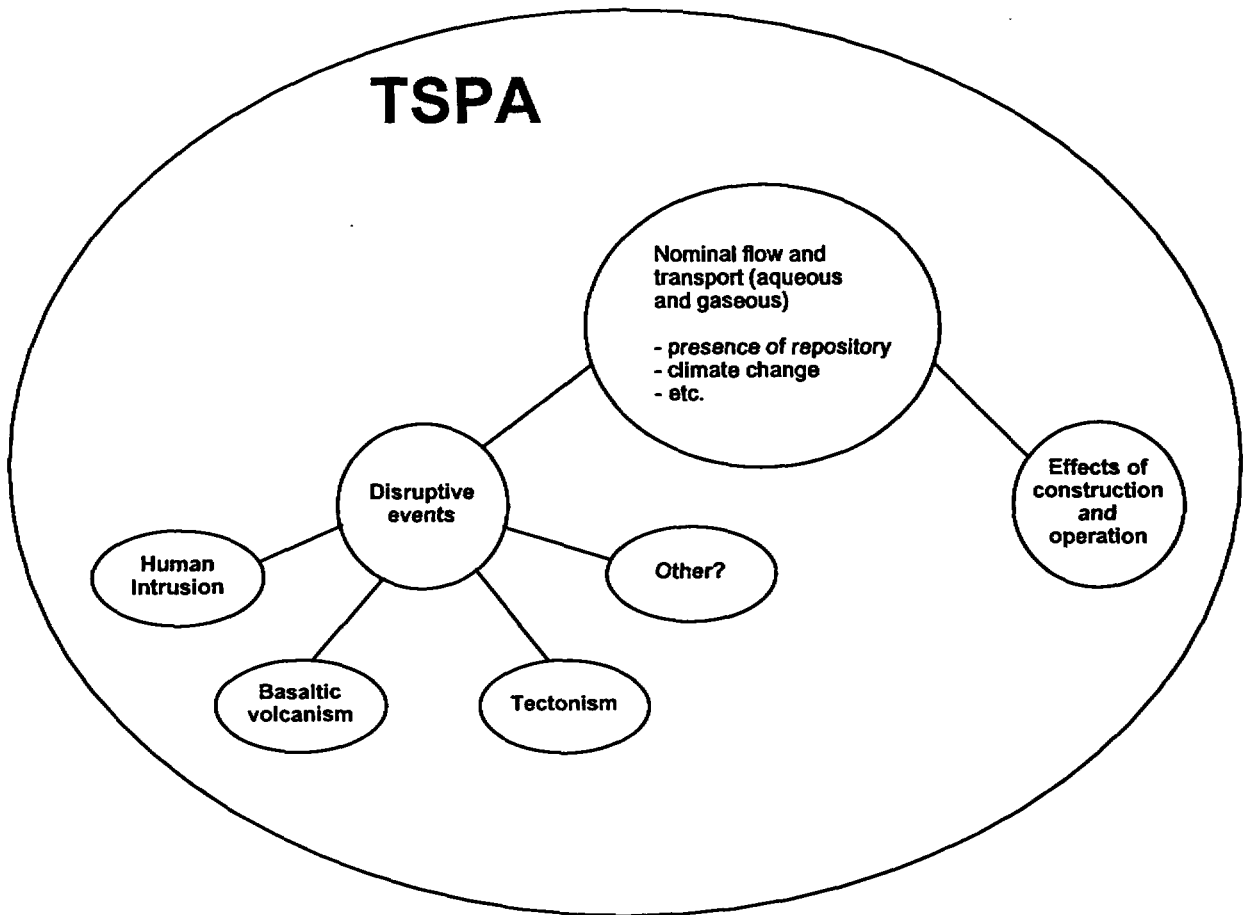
TSPA

Nominal flow and transport (aqueous and gaseous)

- presence of repository
- climate change
- etc.

Disruptive events

Effects of construction and operation

Human Intrusion

Other?

Basaltic volcanism

Tectonism